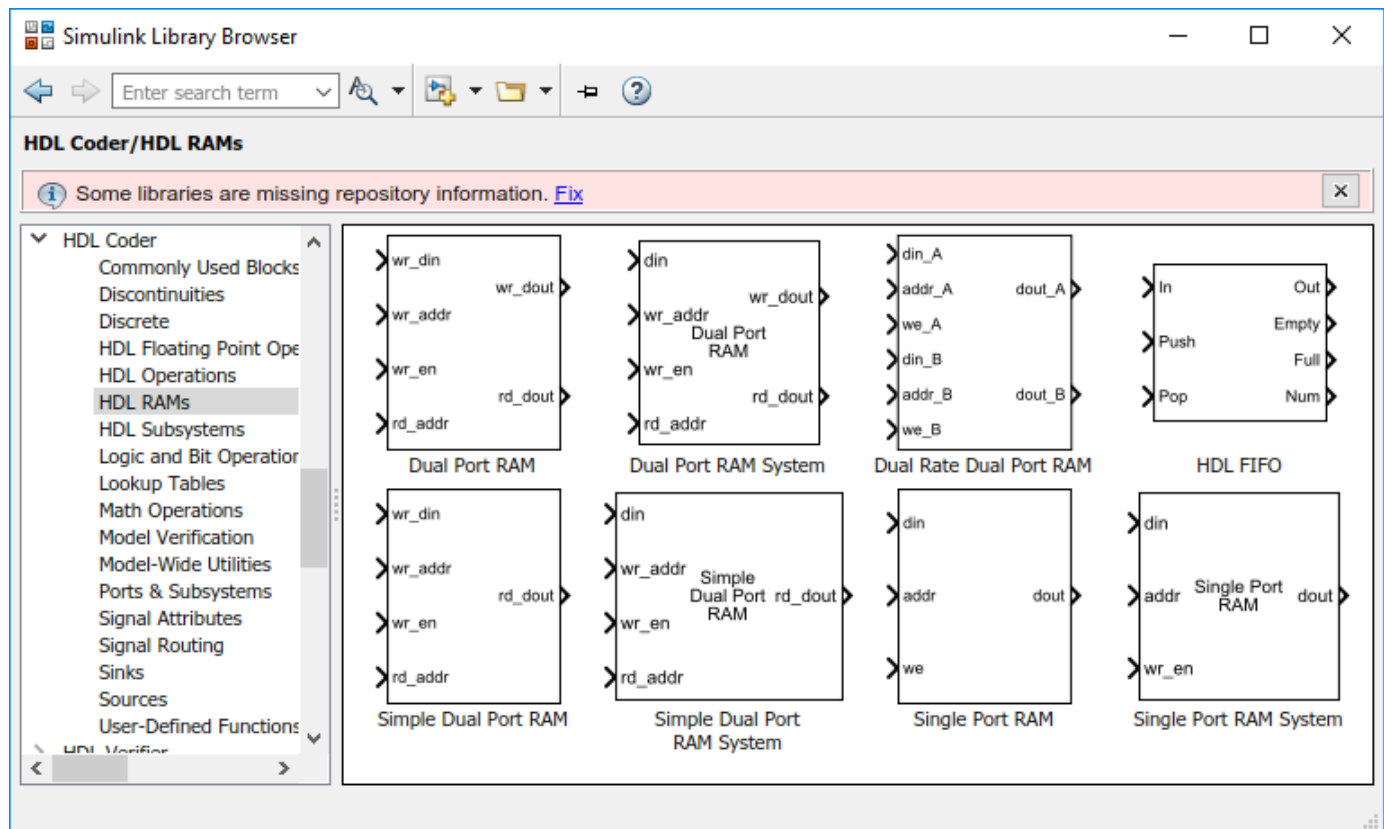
Simulink Library Browser

Enter search term

HDL Coder/HDL RAMs

Some libraries are missing repository information. Fix

HDL Coder
Commonly Used Blocks
Discontinuities
Discrete
HDL Floating Point Ope
HDL Operations
HDL RAMs
HDL Subsystems
Logic and Bit Operatior
Lookup Tables
Math Operations
Model Verification
Model-Wide Utilities
Ports & Subsystems
Signal Attributes
Signal Routing
Sinks
Sources
User-Defined Functions
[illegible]

wr_din
wr_addr
wr_en
rd_addr
wr_dout
rd_dout
Dual Port RAM

din
wr_addr
wr_en
rd_addr
wr_dout
rd_dout
Dual Port RAM
Dual Port RAM System

din_A
addr_A
we_A
din_B
addr_B
we_B
dout_A
dout_B
Dual Rate Dual Port RAM

In
Push
Pop
Out
Empty
Full
Num
HDL FIFO

wr_din
wr_addr
wr_en
rd_addr
rd_dout
Simple Dual Port RAM

din
wr_addr
wr_en
rd_addr
Simple Dual Port RAM
rd_dout
Simple Dual Port RAM System

din
addr
we
dout
Single Port RAM

din
addr
wr_en
Single Port RAM
dout
Single Port RAM System